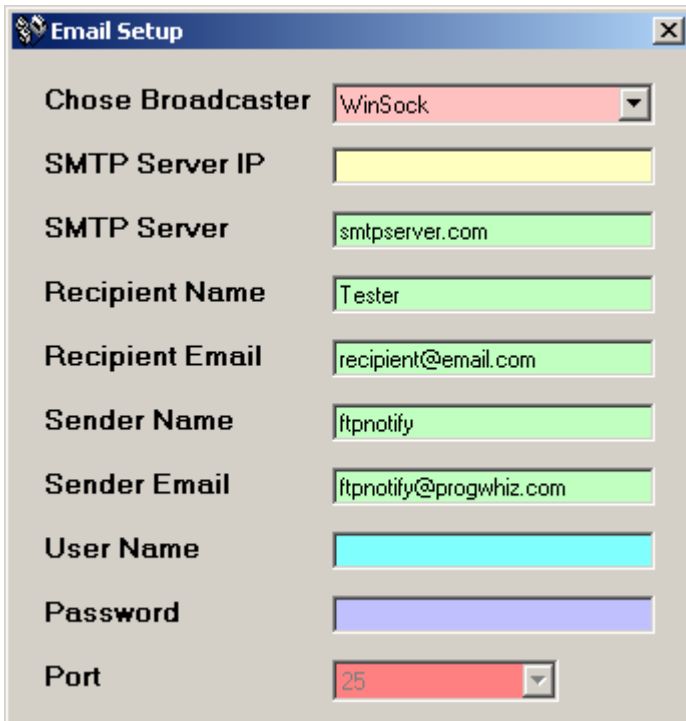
Email Setup

Chose Broadcaster WinSock

SMTP Server IP

SMTP Server smtpserver.com

Recipient Name Tester

Recipient Email recipient@email.com

Sender Name ftpnotify

Sender Email ftpnotify@progwhiz.com

User Name

Password

Port 25